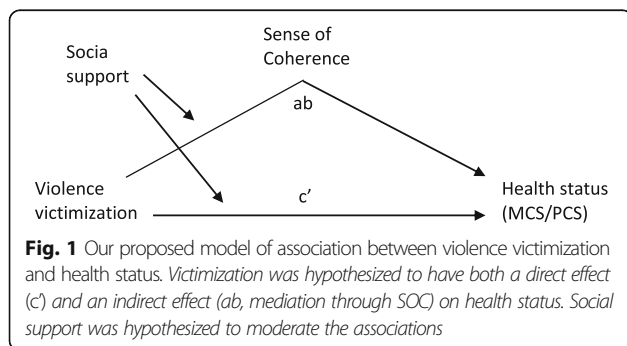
Socia support

Sense of Coherence

ab

Violence victimization

c'

Health status (MCS/PCS)

**Fig. 1** Our proposed model of association between violence victimization and health status. *Victimization was hypothesized to have both a direct effect (c') and an indirect effect (ab, mediation through SOC) on health status. Social support was hypothesized to moderate the associations*